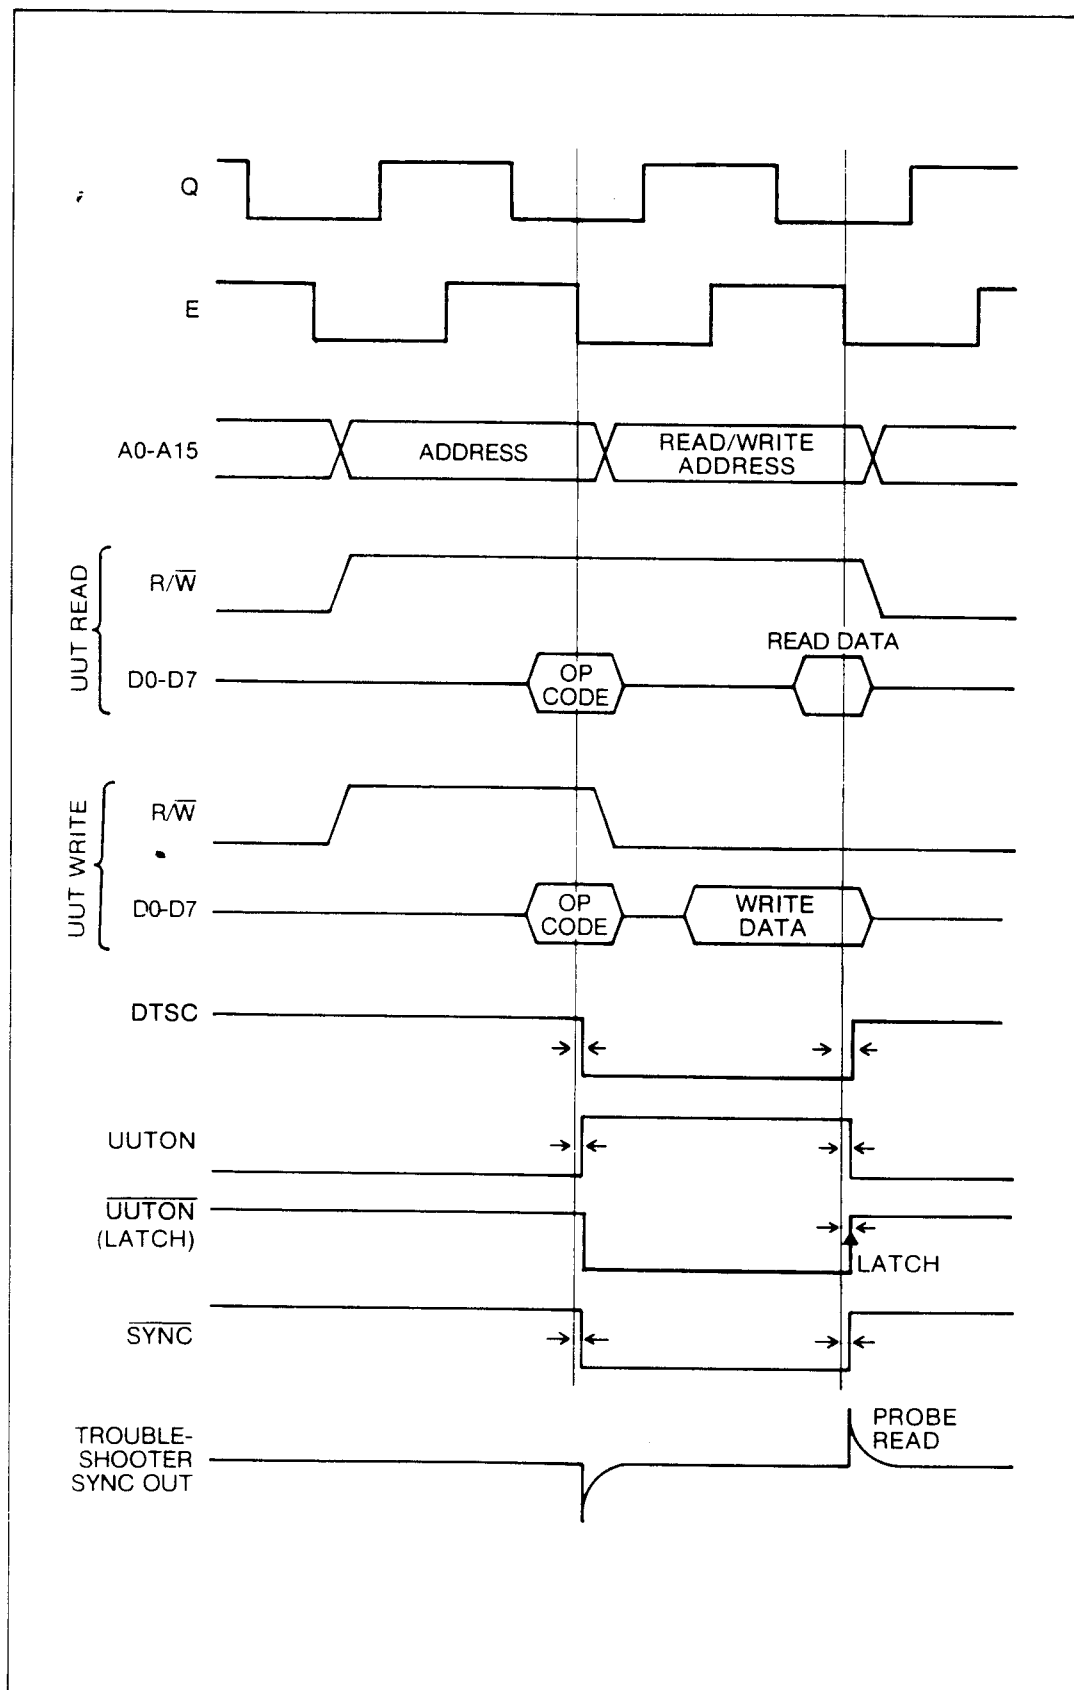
Q

E

A0-A15

ADDRESS

READ/WRITE ADDRESS

UUT READ

R/$\overline{W}$

READ DATA

D0-D7

OP CODE

UUT WRITE

R/$\overline{W}$

D0-D7

OP CODE

WRITE DATA

DTSC

UUTON

$\overline{UUTON}$ (LATCH)

LATCH

$\overline{SYNC}$

TROUBLE-SHOOTER SYNC OUT

PROBE READ